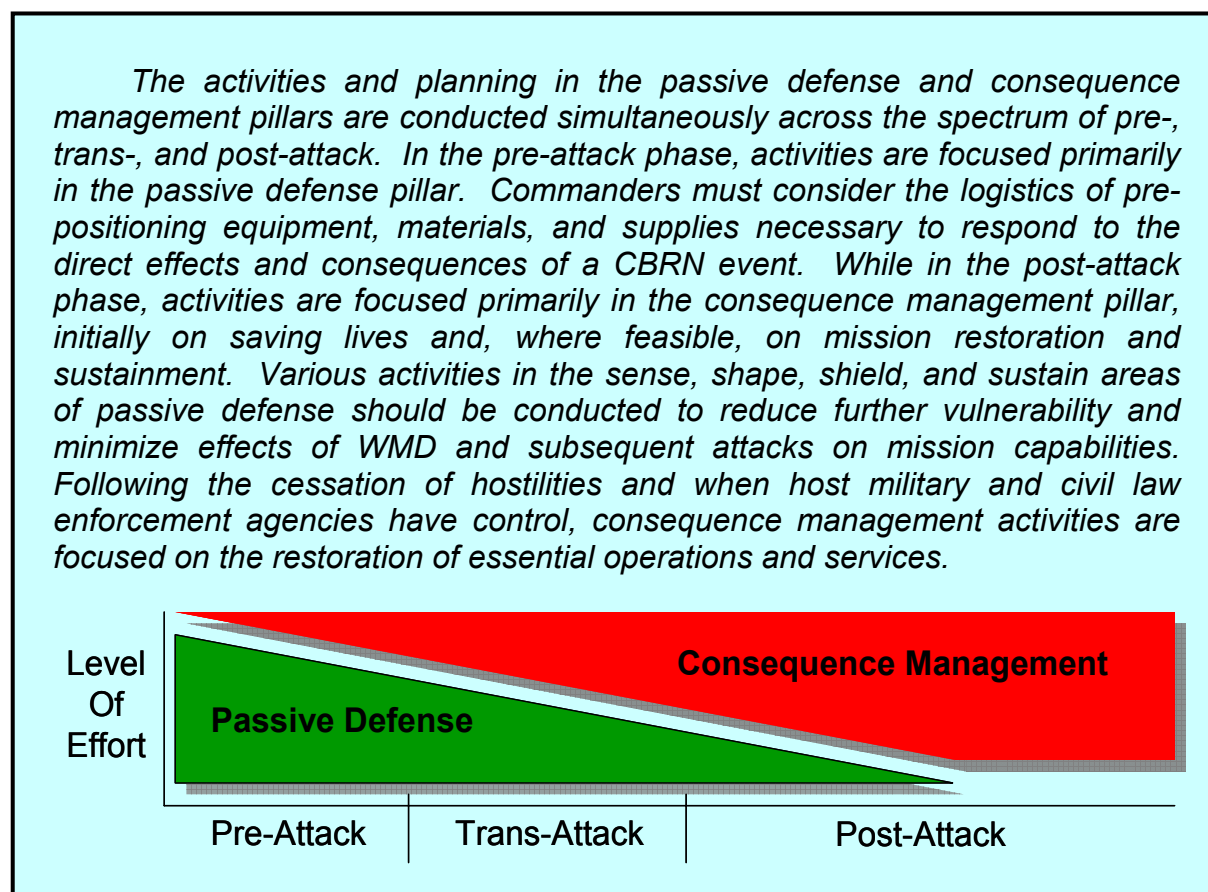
The activities and planning in the passive defense and consequence management pillars are conducted simultaneously across the spectrum of pre-, trans-, and post-attack. In the pre-attack phase, activities are focused primarily in the passive defense pillar. Commanders must consider the logistics of prepositioning equipment, materials, and supplies necessary to respond to the direct effects and consequences of a CBRN event. While in the post-attack phase, activities are focused primarily in the consequence management pillar, initially on saving lives and, where feasible, on mission restoration and sustainment. Various activities in the sense, shape, shield, and sustain areas of passive defense should be conducted to reduce further vulnerability and minimize effects of WMD and subsequent attacks on mission capabilities. Following the cessation of hostilities and when host military and civil law enforcement agencies have control, consequence management activities are focused on the restoration of essential operations and services.

Level Of Effort

Consequence Management

Passive Defense

Pre-Attack

Trans-Attack

Post-Attack